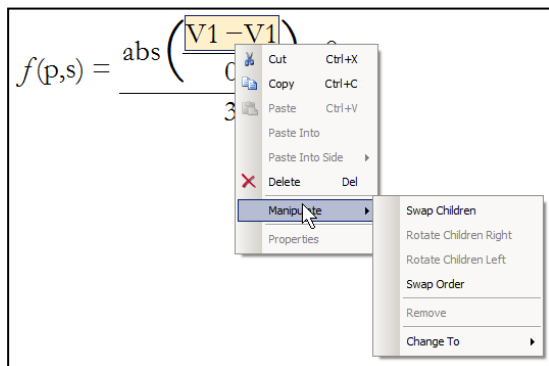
$f(\text{p,s}) = \frac{\text{abs}\left(\frac{\text{V1} - \text{V1}}{0}\right)}{3}$

Cut Ctrl+X
Copy Ctrl+C
Paste Ctrl+V
Paste Into
Paste Into Side
Delete Del
Manipulate
Properties

Swap Children
Rotate Children Right
Rotate Children Left
Swap Order
Remove
Change To